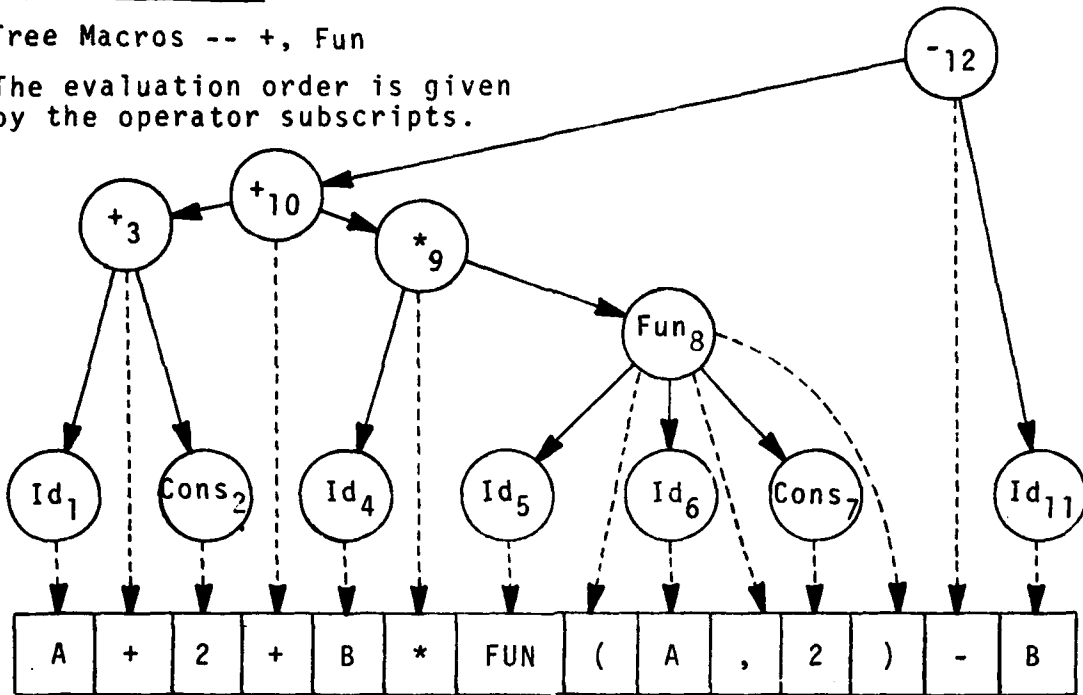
Tree Macros -- +, Fun

The evaluation order is given by the operator subscripts.

$-_{12}$

$+_{10}$

$+_3$

$*_9$

$Fun_8$

$Id_1$

$Cons_2$

$Id_4$

$Id_5$

$Id_6$

$Cons_7$

$Id_{11}$

| A | + | 2 | + | B | * | FUN | ( | A | , | 2 | ) | - | B |
|---|---|---|---|---|---|---|---|---|---|---|---|---|---|